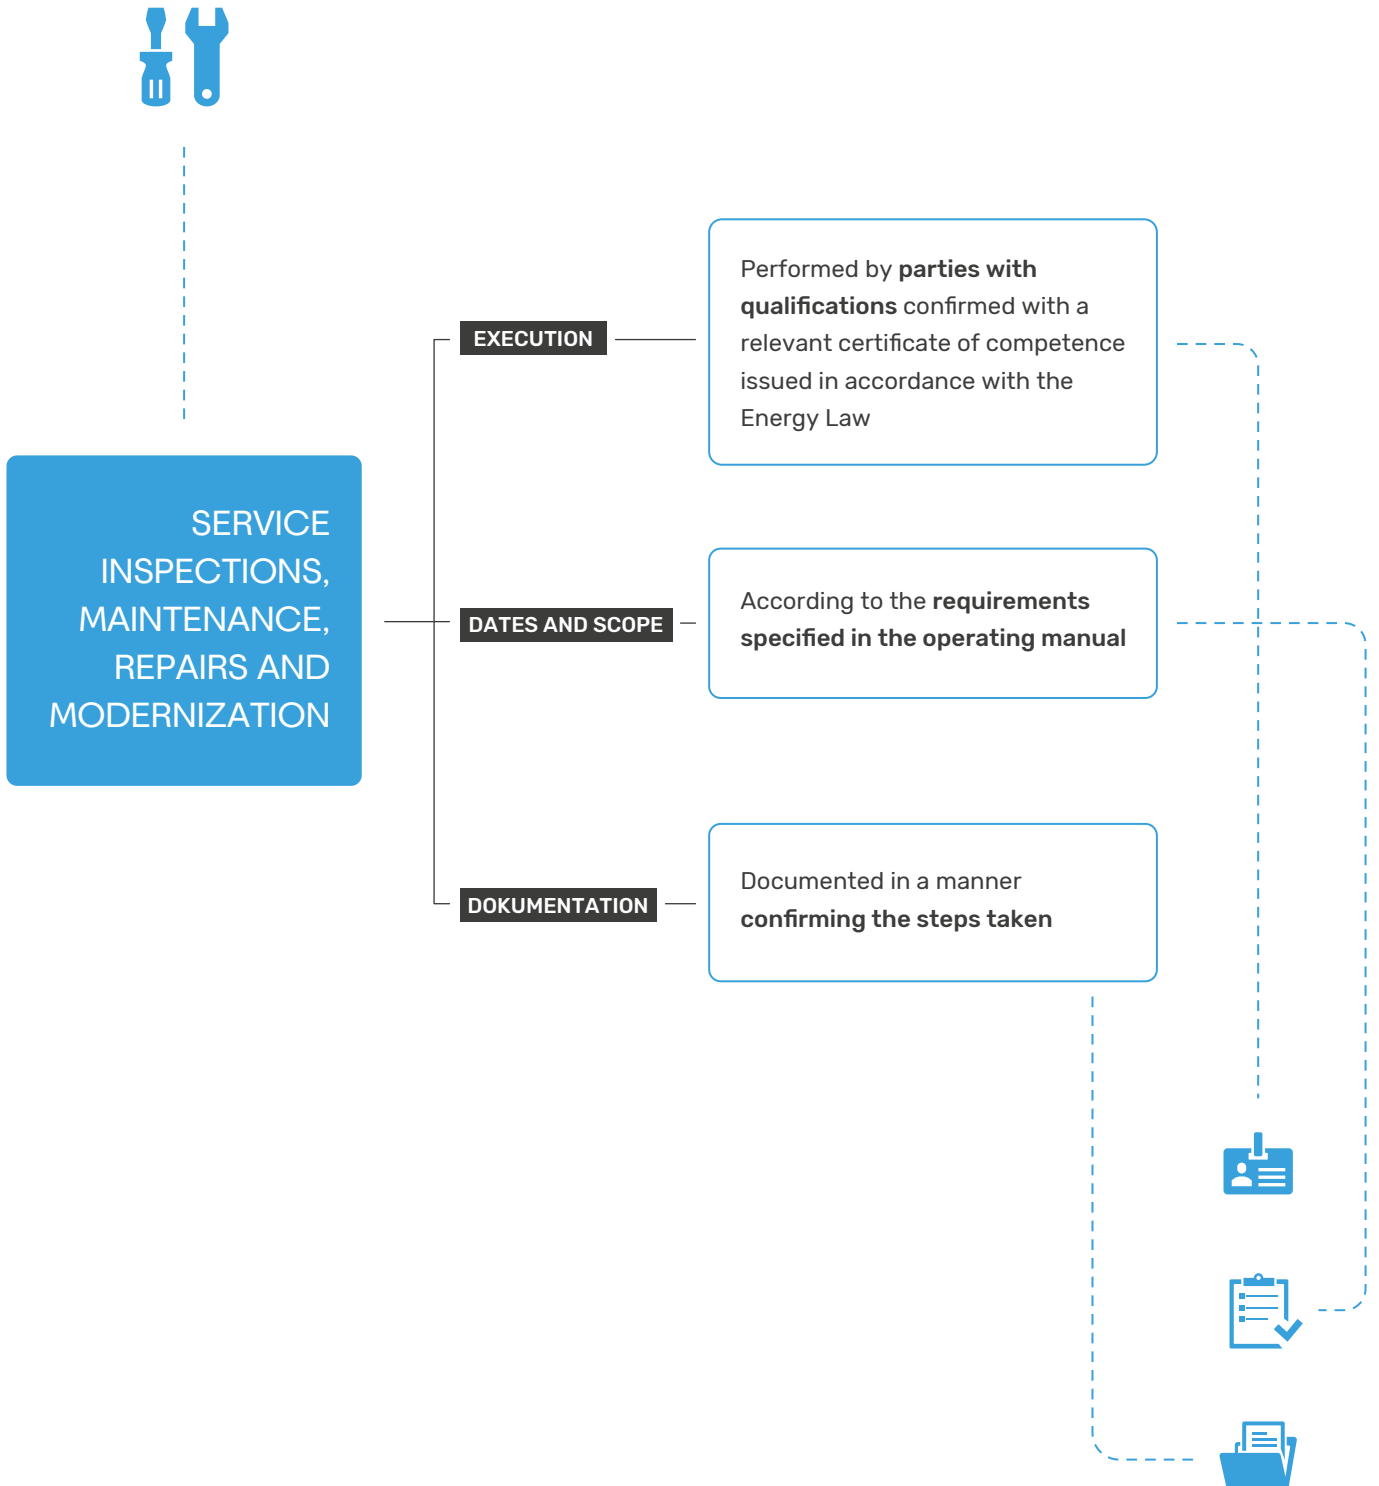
SERVICE INSPECTIONS, MAINTENANCE, REPAIRS AND MODERNIZATION

EXECUTION

Performed by parties with qualifications confirmed with a relevant certificate of competence issued in accordance with the Energy Law

DATES AND SCOPE

According to the requirements specified in the operating manual

DOKUMENTATION

Documented in a manner confirming the steps taken